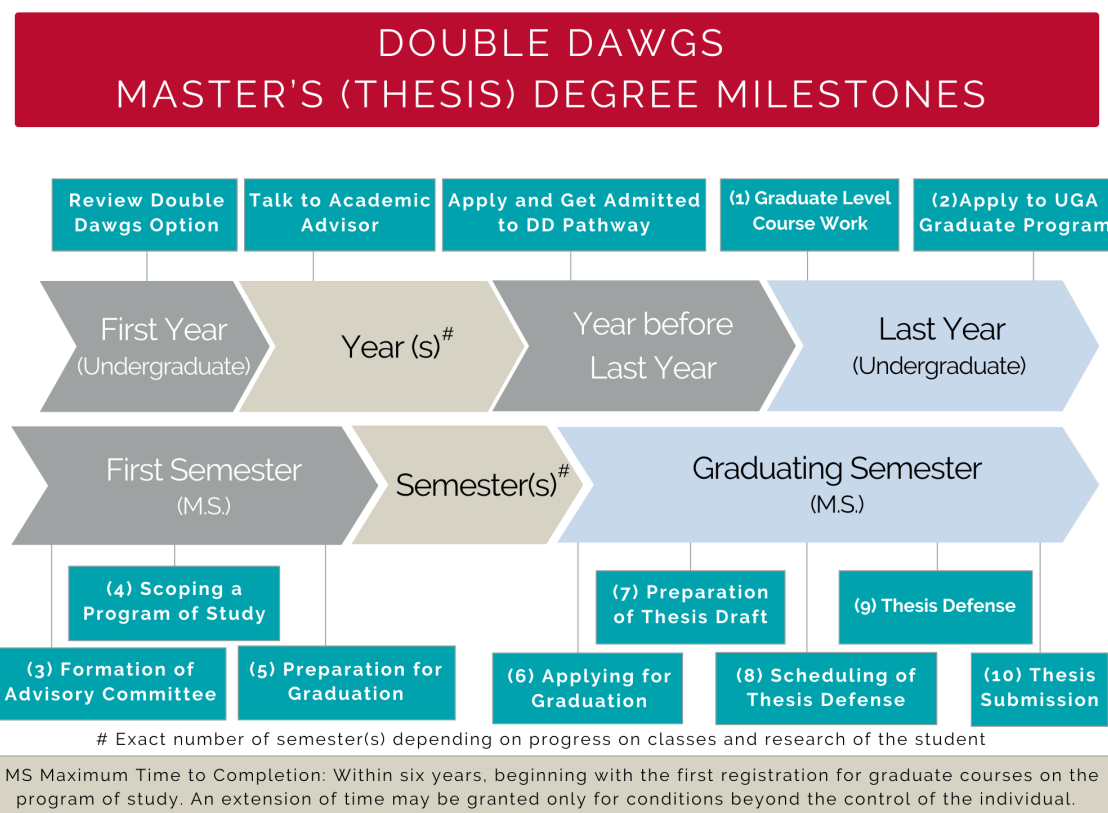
DOUBLE DAWGS
MASTER'S (THESIS) DEGREE MILESTONES

Review Double Dawgs Option

Talk to Academic Advisor

Apply and Get Admitted to DD Pathway

(1) Graduate Level Course Work

(2)Apply to UGA Graduate Program

First Year (Undergraduate)

Year (s)$^{\#}$

Year before Last Year

Last Year (Undergraduate)

First Semester (M.S.)

Semester(s)$^{\#}$

Graduating Semester (M.S.)

(4) Scoping a Program of Study

(7) Preparation of Thesis Draft

(9) Thesis Defense

(3) Formation of Advisory Committee

(5) Preparation for Graduation

(6) Applying for Graduation

(8) Scheduling of Thesis Defense

(10) Thesis Submission

# Exact number of semester(s) depending on progress on classes and research of the student

MS Maximum Time to Completion: Within six years, beginning with the first registration for graduate courses on the program of study. An extension of time may be granted only for conditions beyond the control of the individual.